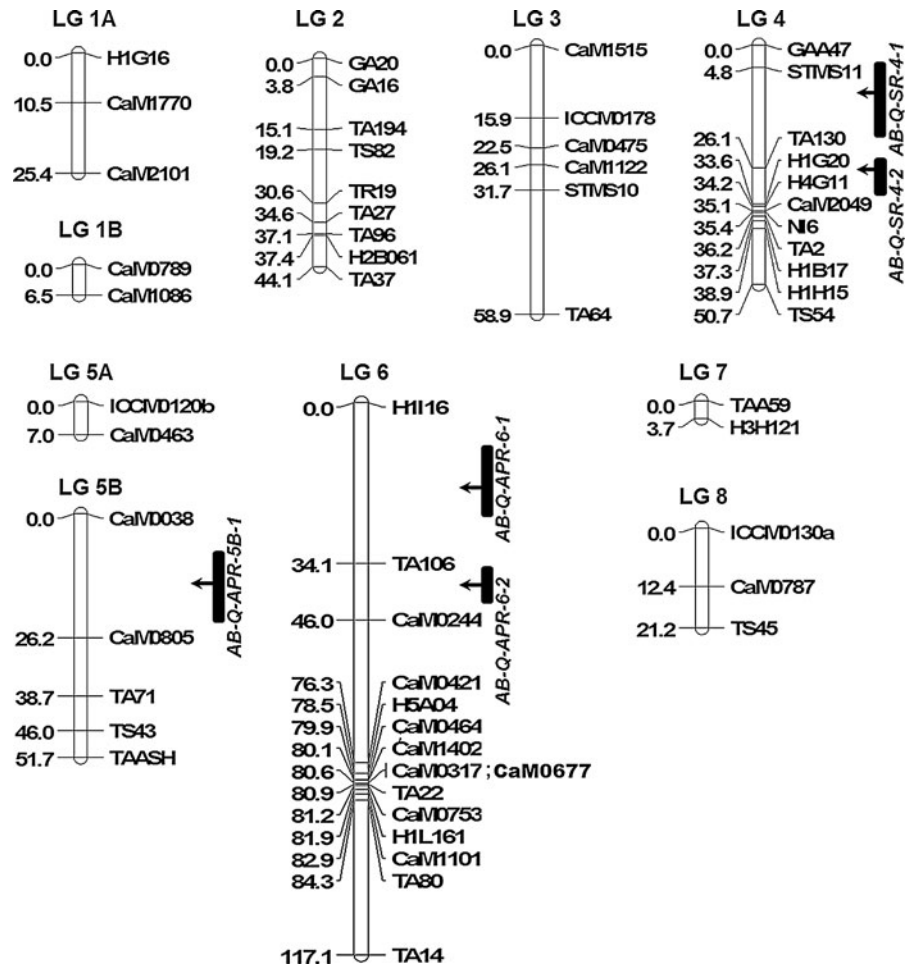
LG 1A
0.0 H1G16
10.5 CaM1770
25.4 CaM2101

LG 1B
0.0 CaM0789
6.5 CaM1086

LG 2
0.0 GA20
3.8 GA16
15.1 TA194
19.2 TS82
30.6 TR19
34.6 TA27
37.1 TA96
37.4 H2B061
44.1 TA37

LG 3
0.0 CaM1515
15.9 ICCM0178
22.5 CaM0475
26.1 CaM1122
31.7 STMS10
58.9 TA64

LG 4
0.0 GAA47
4.8 STMS11
26.1 TA130
33.6 H1G20
34.2 H4G11
35.1 CaM2049
35.4 NI6
36.2 TA2
37.3 H1B17
38.9 H1H15
50.7 TS54
AB-Q-SR-4-1
AB-Q-SR-4-2

LG 5A
0.0 ICCM0120b
7.0 CaM0463

LG 5B
0.0 CaM0038
26.2 CaM0805
38.7 TA71
46.0 TS43
51.7 TAASH
AB-Q-APR-5B-1

LG 6
0.0 H1I16
34.1 TA106
46.0 CaM0244
76.3 CaM0421
78.5 H5A04
79.9 CaM0464
80.1 CaM1402
80.6 CaM0317 ; CaM0677
80.9 TA22
81.2 CaM0753
81.9 H1L161
82.9 CaM1101
84.3 TA80
117.1 TA14
AB-Q-APR-6-1
AB-Q-APR-6-2

LG 7
0.0 TAA59
3.7 H3H121

LG 8
0.0 ICCM0130a
12.4 CaM0787
21.2 TS45